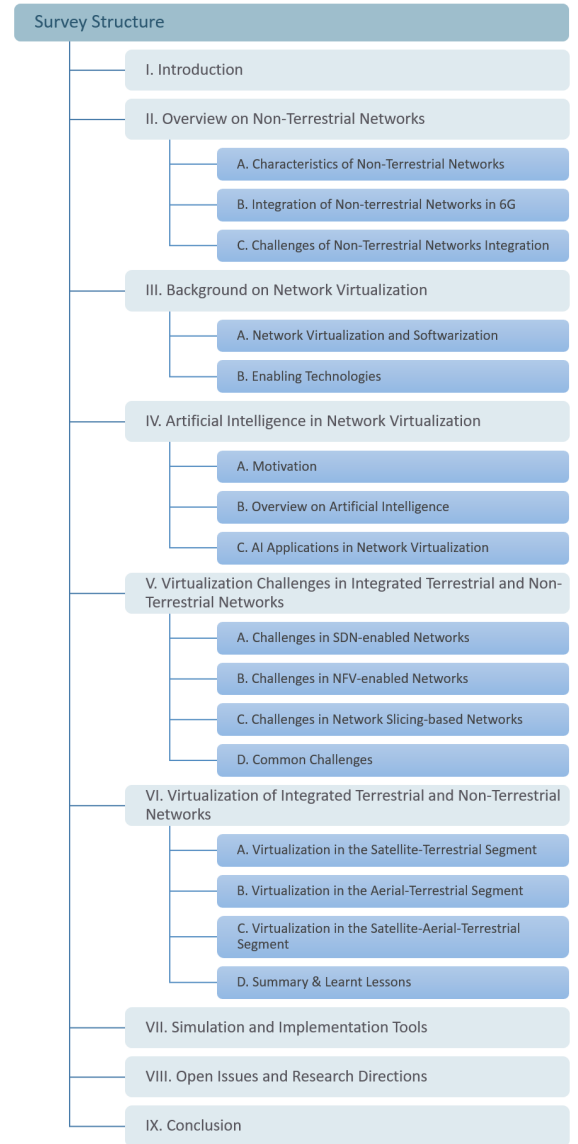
Survey Structure

I. Introduction

II. Overview on Non-Terrestrial Networks

A. Characteristics of Non-Terrestrial Networks

B. Integration of Non-terrestrial Networks in 6G

C. Challenges of Non-Terrestrial Networks Integration

III. Background on Network Virtualization

A. Network Virtualization and Softwarization

B. Enabling Technologies

IV. Artificial Intelligence in Network Virtualization

A. Motivation

B. Overview on Artificial Intelligence

C. AI Applications in Network Virtualization

V. Virtualization Challenges in Integrated Terrestrial and Non-Terrestrial Networks

A. Challenges in SDN-enabled Networks

B. Challenges in NFV-enabled Networks

C. Challenges in Network Slicing-based Networks

D. Common Challenges

VI. Virtualization of Integrated Terrestrial and Non-Terrestrial Networks

A. Virtualization in the Satellite-Terrestrial Segment

B. Virtualization in the Aerial-Terrestrial Segment

C. Virtualization in the Satellite-Aerial-Terrestrial Segment

D. Summary & Learnt Lessons

VII. Simulation and Implementation Tools

VIII. Open Issues and Research Directions

IX. Conclusion